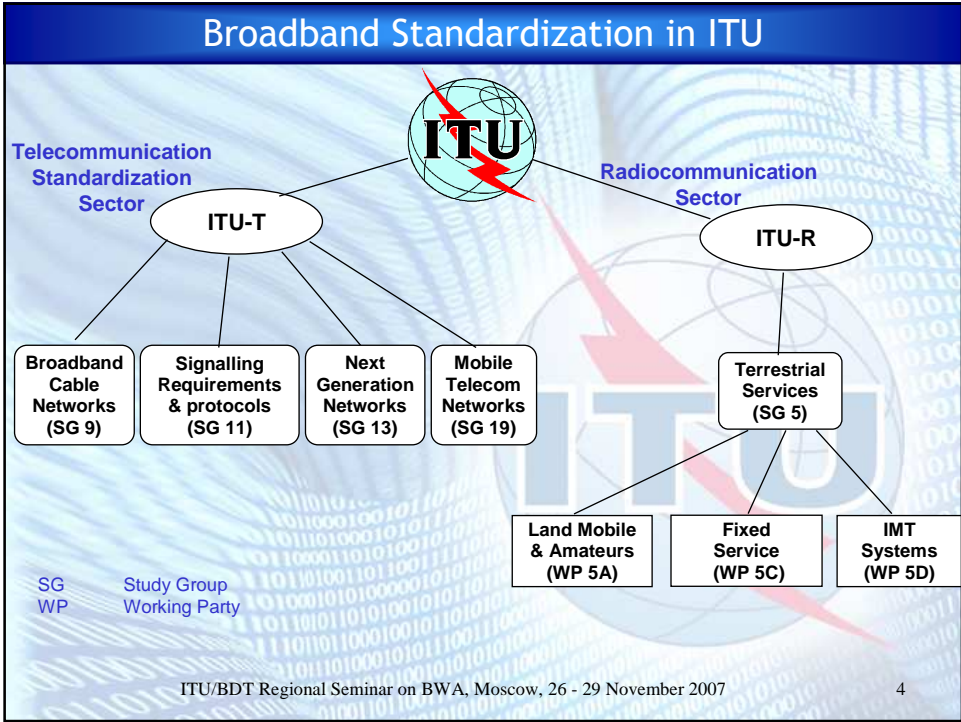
Broadband Standardization in ITU

ITU

Telecommunication Standardization Sector

ITU-T

Radiocommunication Sector

ITU-R

Broadband Cable Networks (SG 9)

Signalling Requirements & protocols (SG 11)

Next Generation Networks (SG 13)

Mobile Telecom Networks (SG 19)

Terrestrial Services (SG 5)

Land Mobile & Amateurs (WP 5A)

Fixed Service (WP 5C)

IMT Systems (WP 5D)

SG Study Group
WP Working Party

ITU/BDT Regional Seminar on BWA, Moscow, 26 - 29 November 2007

4